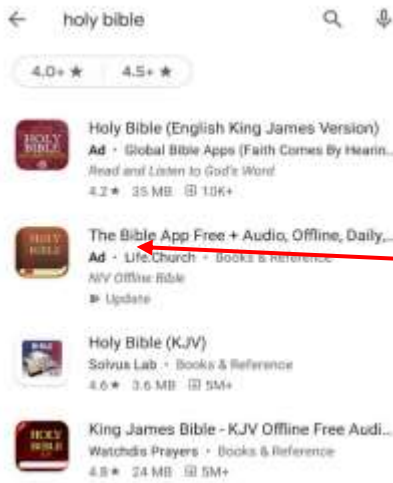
holy bible

4.0+ ★

4.5+ ★

HOLY BIBLE

Holy Bible (English King James Version)

Ad · Global Bible Apps (Faith Comes By Hearin...

Read and Listen to God's Word

4.2 ★ 35 MB 10K+

HOLY BIBLE

The Bible App Free + Audio, Offline, Daily,...

Ad · Life.Church · Books & Reference

NIV Offline Bible

▶ Update

BIBLE

Holy Bible (KJV)

Solvus Lab · Books & Reference

4.6 ★ 3.6 MB 5M+

HOLY BIBLE

King James Bible - KJV Offline Free Audi...

Watchdis Prayers · Books & Reference

4.8 ★ 24 MB 5M+